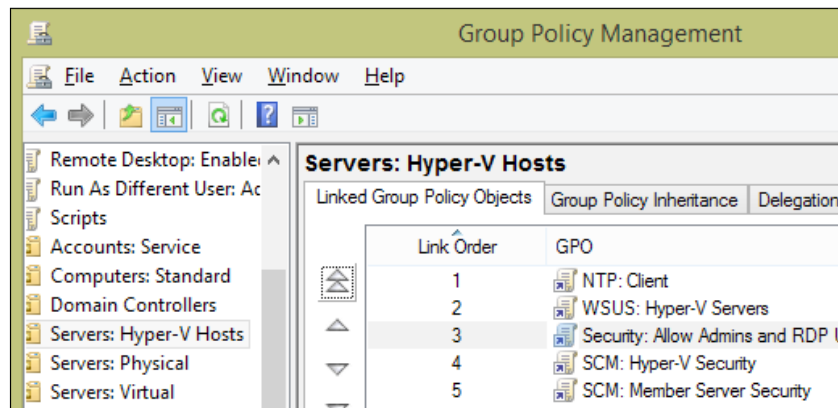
Group Policy Management

File Action View Window Help

Remote Desktop: Enable
Run As Different User: Ac
Scripts
Accounts: Service
Computers: Standard
Domain Controllers
Servers: Hyper-V Hosts
Servers: Physical
Servers: Virtual

Servers: Hyper-V Hosts

Linked Group Policy Objects | Group Policy Inheritance | Delegation

| Link Order | GPO |
|---|---|
| 1 | NTP: Client |
| 2 | WSUS: Hyper-V Servers |
| 3 | Security: Allow Admins and RDP U |
| 4 | SCM: Hyper-V Security |
| 5 | SCM: Member Server Security |